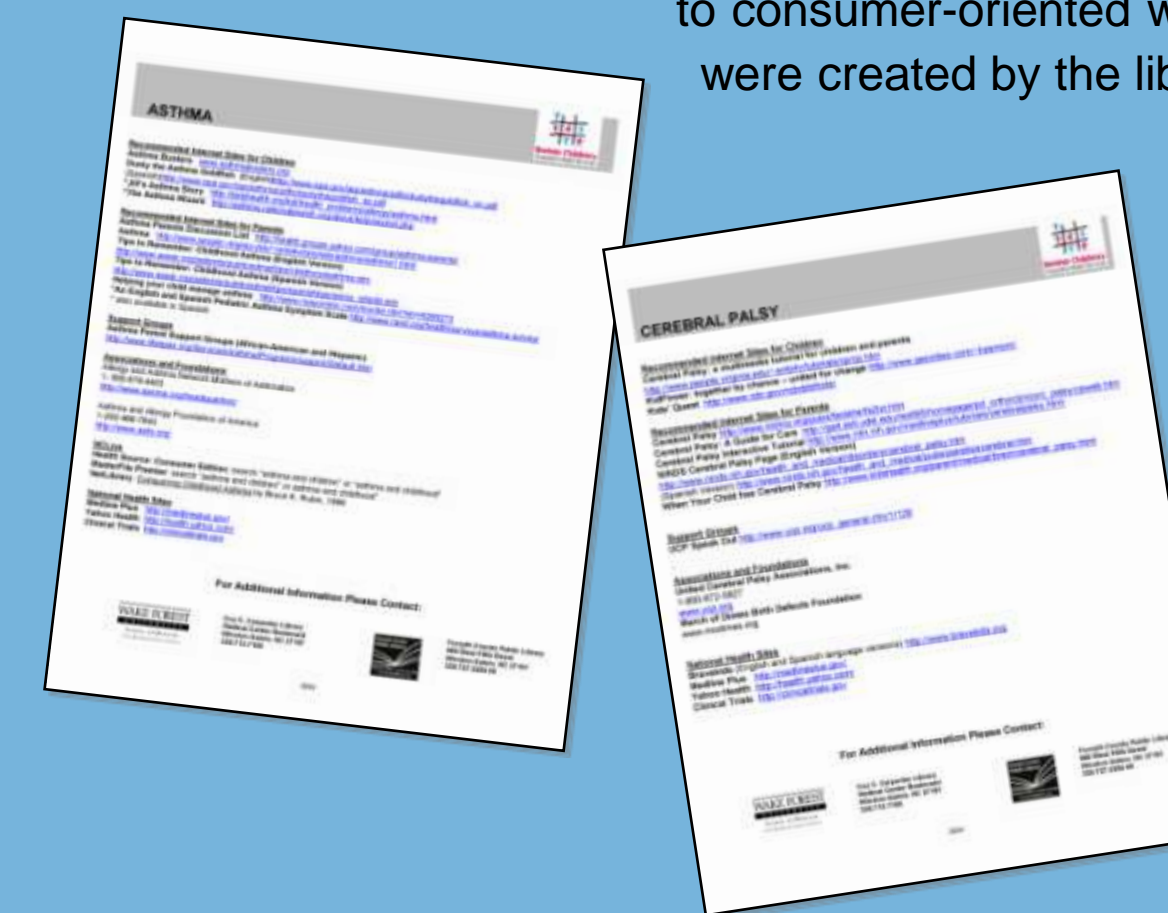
to consumer-oriented w
were created by the lib

ASTHMA

Recommended Internet Sites for Children
Asthma Busters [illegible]
Dusty the Asthma Goldfish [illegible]
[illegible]

Recommended Internet Sites for Parents
Asthma Parents Discussion List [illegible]
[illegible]

Support Groups
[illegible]

Associations and Foundations
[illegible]

NCLive
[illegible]

National Health Sites
Medline Plus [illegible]
Yahoo Health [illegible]
Clinical Trials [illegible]

For Additional Information Please Contact:

WAKE FOREST

CEREBRAL PALSY

Recommended Internet Sites for Children
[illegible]

Recommended Internet Sites for Parents
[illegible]

Support Groups
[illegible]

Associations and Foundations
United Cerebral Palsy Associations, Inc.
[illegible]
March of Dimes Birth Defects Foundation
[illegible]

National Health Sites
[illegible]
Medline Plus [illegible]
Yahoo Health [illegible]
Clinical Trials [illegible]

For Additional Information Please Contact:

WAKE FOREST